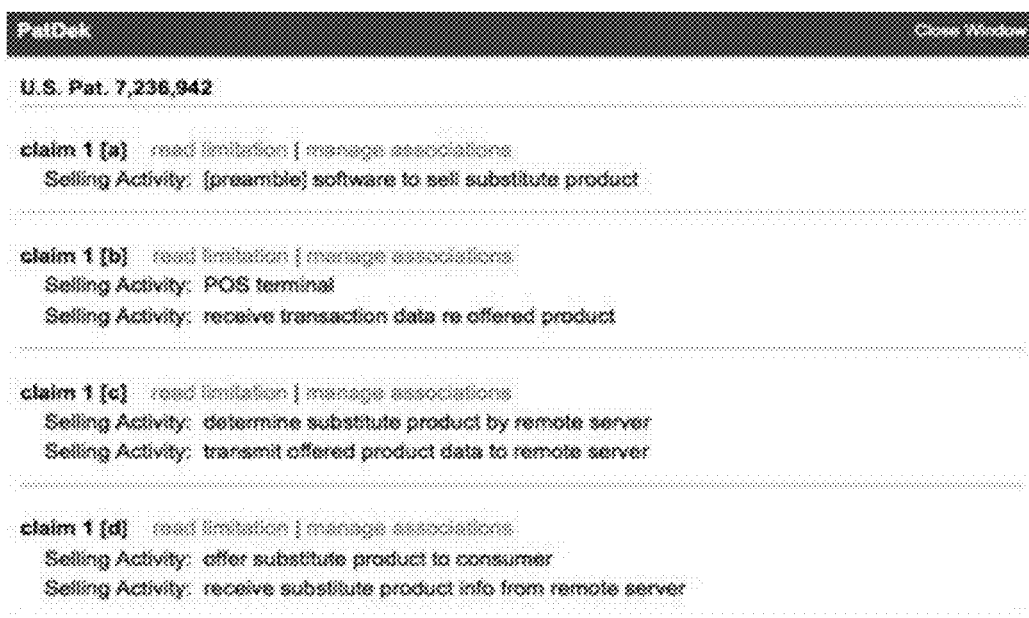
PatDek

Close Window

U.S. Pat. 7,236,942

claim 1 [a] read limitation | manage associations
Selling Activity: [preamble] software to sell substitute product

claim 1 [b] read limitation | manage associations
Selling Activity: POS terminal
Selling Activity: receive transaction data re offered product

claim 1 [c] read limitation | manage associations
Selling Activity: determine substitute product by remote server
Selling Activity: transmit offered product data to remote server

claim 1 [d] read limitation | manage associations
Selling Activity: offer substitute product to consumer
Selling Activity: receive substitute product info from remote server